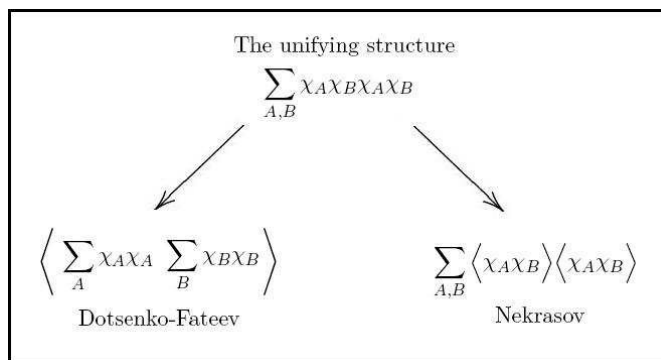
The unifying structure

$\sum_{A,B} \chi_A \chi_B \chi_A \chi_B$

$\left\langle \sum_{A} \chi_A \chi_A \sum_{B} \chi_B \chi_B \right\rangle$

Dotsenko-Fateev

$\sum_{A,B} \left\langle \chi_A \chi_B \right\rangle \left\langle \chi_A \chi_B \right\rangle$

Nekrasov